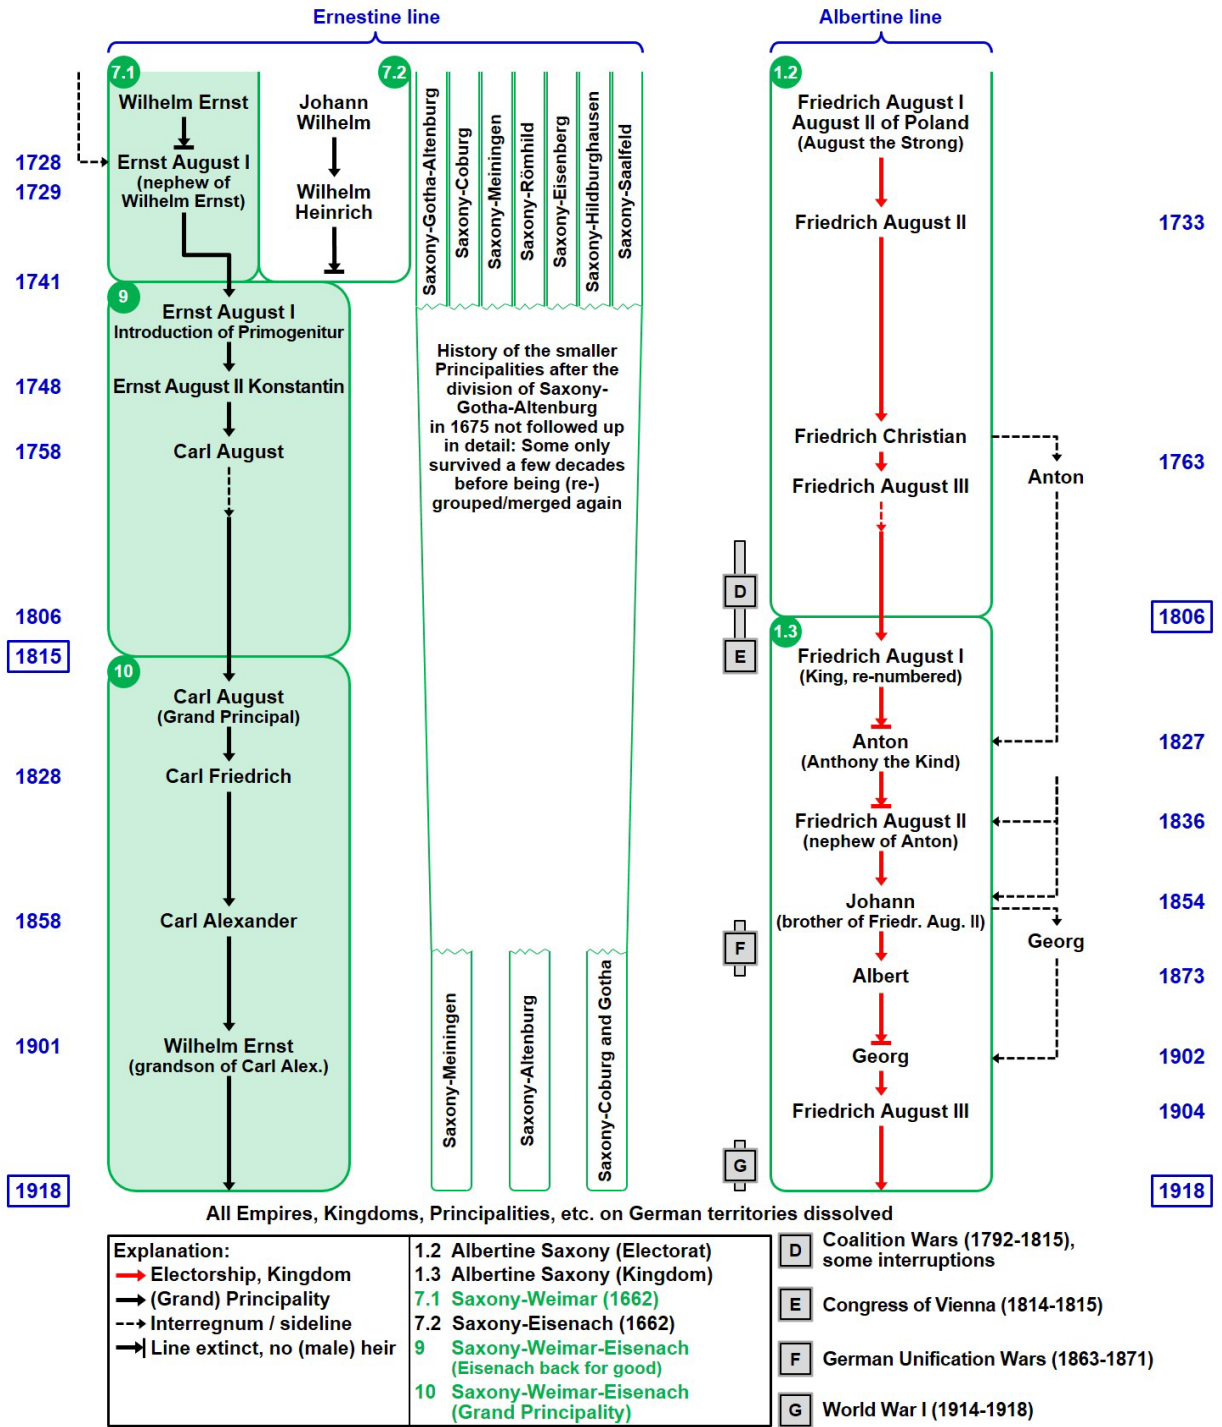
Ernestine line

Albertine line

7.1
Wilhelm Ernst

7.2
Johann Wilhelm

Wilhelm Heinrich

1728
1729
Ernst August I (nephew of Wilhelm Ernst)

Saxony-Gotha-Altenburg
Saxony-Coburg
Saxony-Meiningen
Saxony-Römhild
Saxony-Eisenberg
Saxony-Hildburghausen
Saxony-Saalfeld

1.2
Friedrich August I
August II of Poland
(August the Strong)

Friedrich August II
1733

1741
9
Ernst August I
Introduction of Primogenitur

1748
Ernst August II Konstantin

1758
Carl August

History of the smaller Principalities after the division of Saxony-Gotha-Altenburg in 1675 not followed up in detail: Some only survived a few decades before being (re-) grouped/merged again

Friedrich Christian
Anton
1763
Friedrich August III

D

1806
1806

1815
E

1.3
Friedrich August I
(King, re-numbered)

10
Carl August
(Grand Principal)

Anton
(Anthony the Kind)
1827

1828
Carl Friedrich

Friedrich August II
(nephew of Anton)
1836

1858
Carl Alexander

Johann
(brother of Friedr. Aug. II)
1854

Georg

F

Albert
1873

Saxony-Meiningen
Saxony-Altenburg
Saxony-Coburg and Gotha

1901
Wilhelm Ernst
(grandson of Carl Alex.)

Georg
1902

Friedrich August III
1904

G

1918
1918

All Empires, Kingdoms, Principalities, etc. on German territories dissolved

Explanation:
Electorship, Kingdom
(Grand) Principality
Interregnum / sideline
Line extinct, no (male) heir

1.2 Albertine Saxony (Electorat)
1.3 Albertine Saxony (Kingdom)
7.1 Saxony-Weimar (1662)
7.2 Saxony-Eisenach (1662)
9 Saxony-Weimar-Eisenach (Eisenach back for good)
10 Saxony-Weimar-Eisenach (Grand Principality)

D Coalition Wars (1792-1815), some interruptions
E Congress of Vienna (1814-1815)
F German Unification Wars (1863-1871)
G World War I (1914-1918)